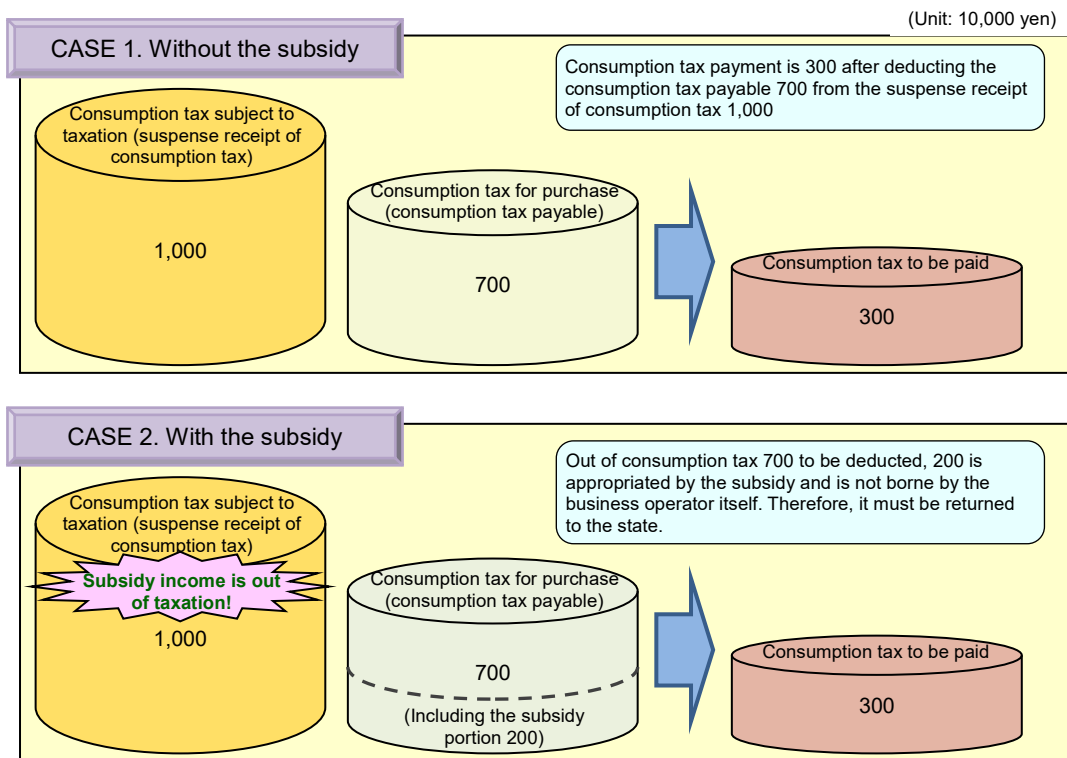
(Unit: 10,000 yen)

CASE 1. Without the subsidy

Consumption tax payment is 300 after deducting the consumption tax payable 700 from the suspense receipt of consumption tax 1,000

Consumption tax subject to taxation (suspense receipt of consumption tax)

1,000

Consumption tax for purchase (consumption tax payable)

700

Consumption tax to be paid

300

CASE 2. With the subsidy

Out of consumption tax 700 to be deducted, 200 is appropriated by the subsidy and is not borne by the business operator itself. Therefore, it must be returned to the state.

Consumption tax subject to taxation (suspense receipt of consumption tax)

Subsidy income is out of taxation!

1,000

Consumption tax for purchase (consumption tax payable)

700

(Including the subsidy portion 200)

Consumption tax to be paid

300